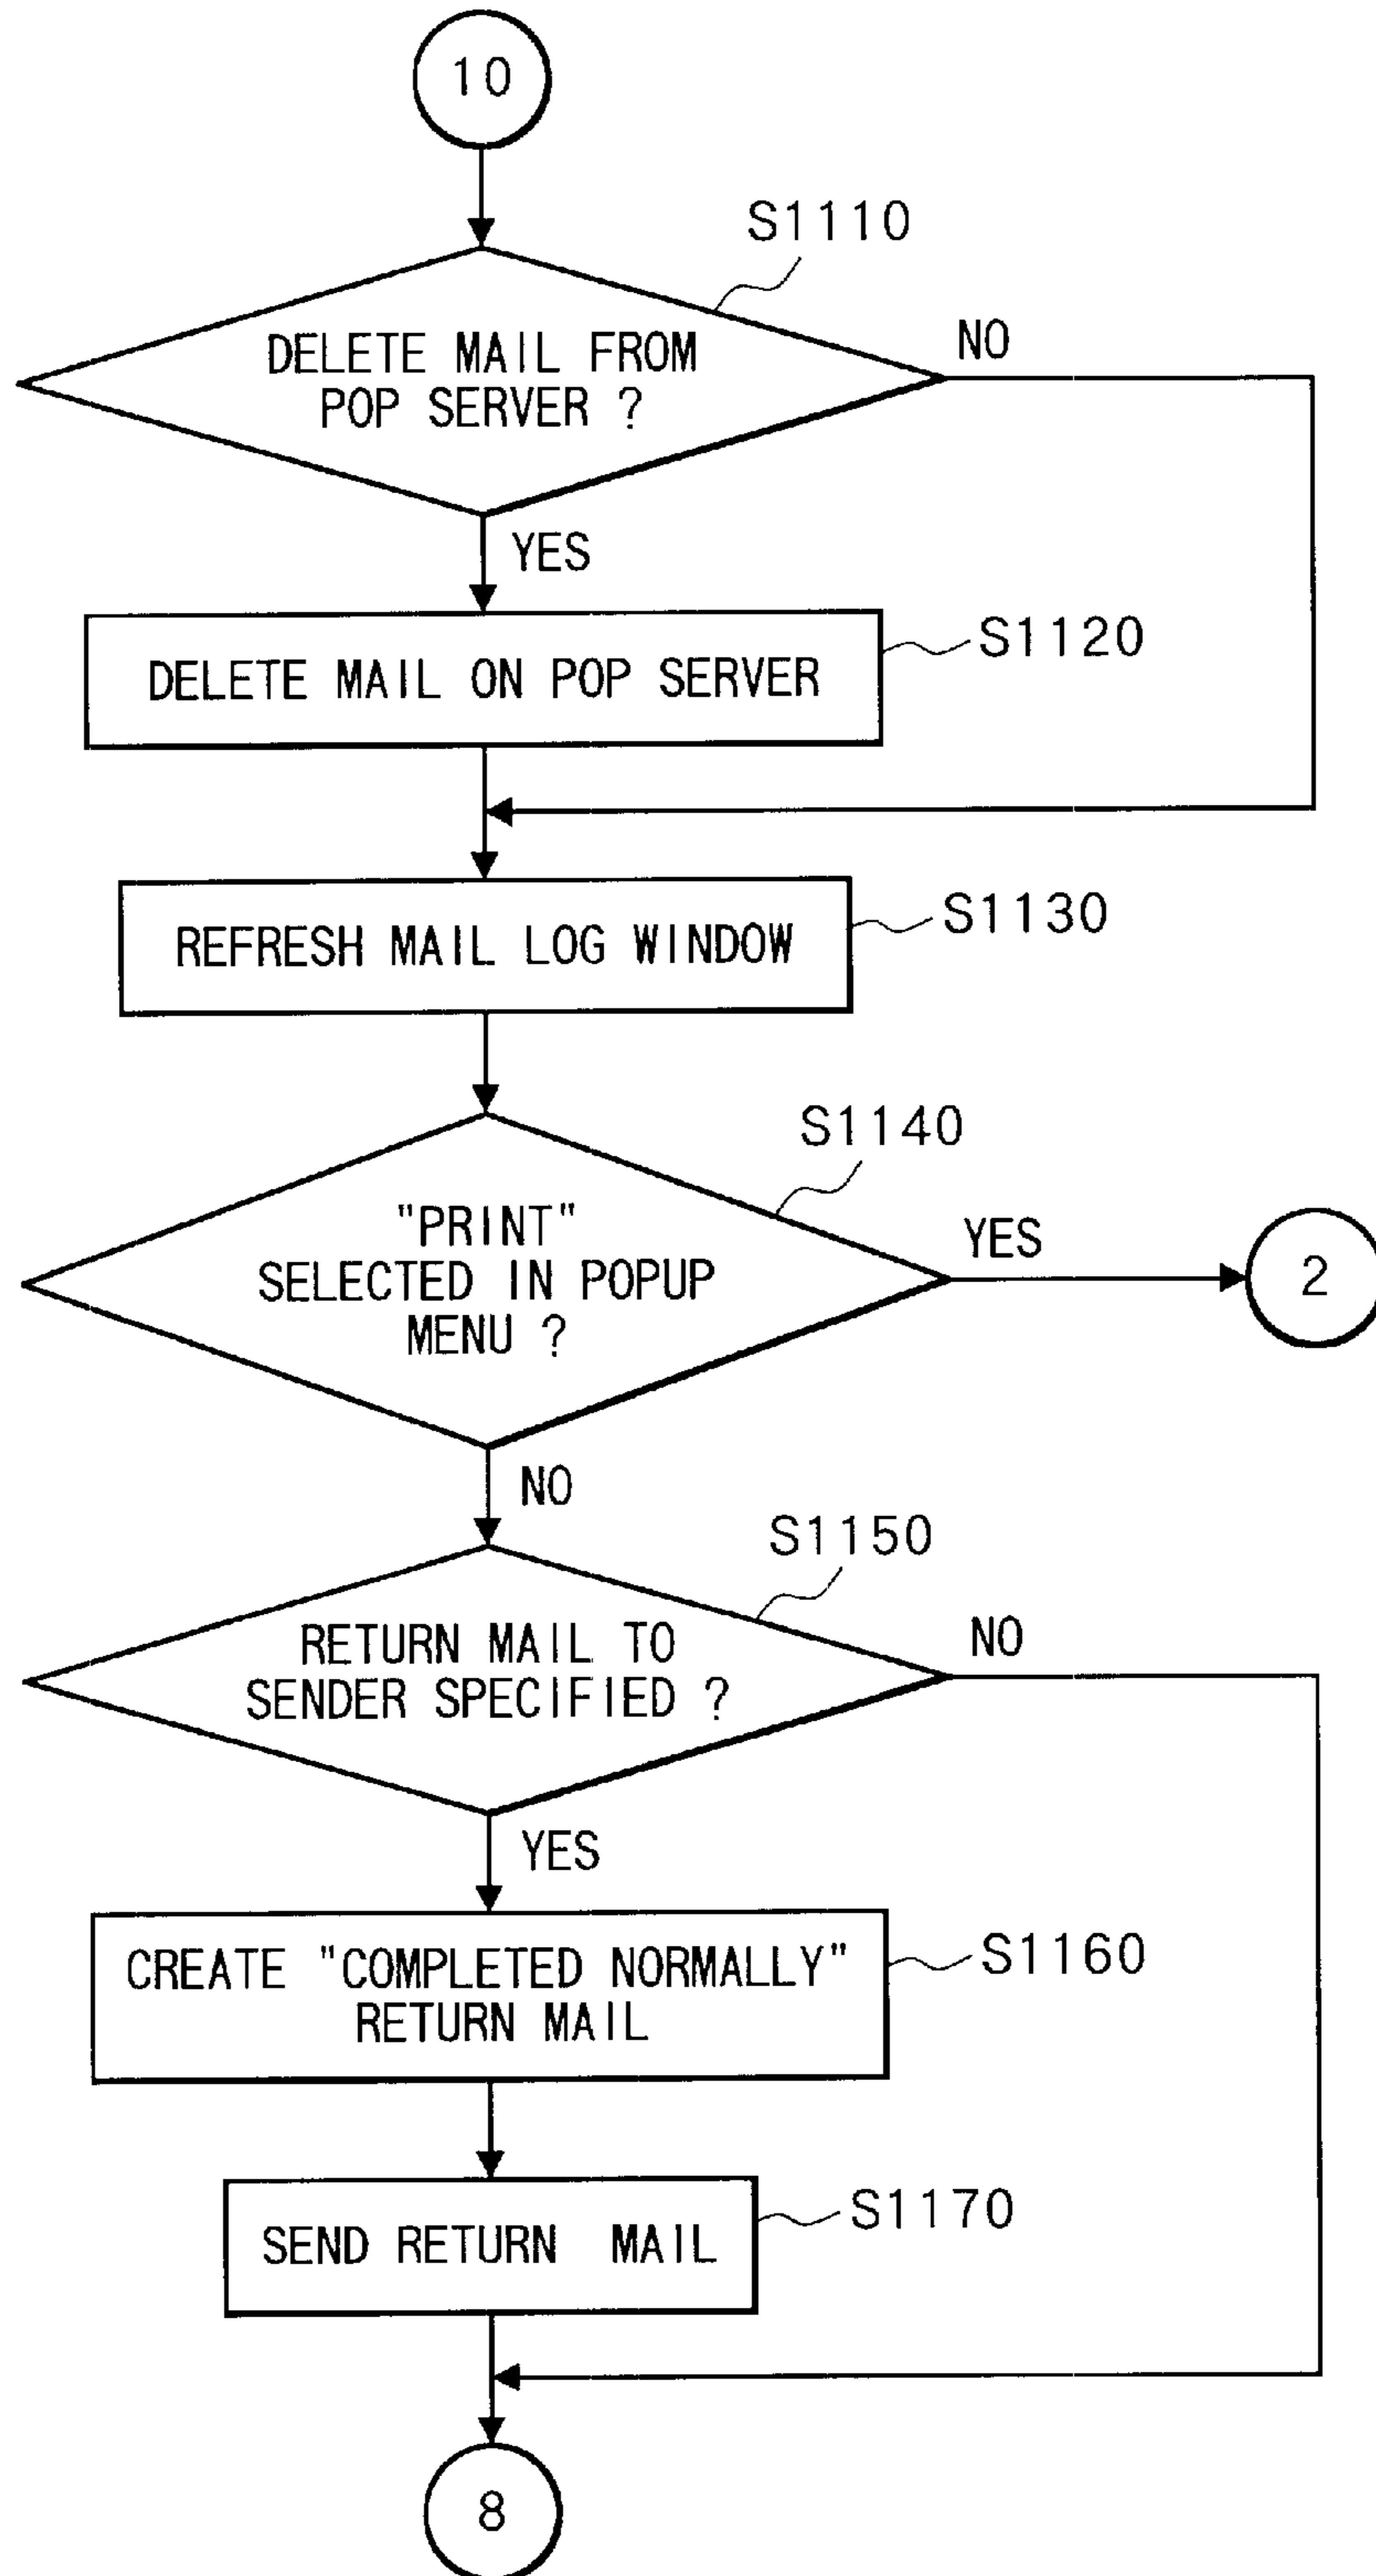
10

S1110

DELETE MAIL FROM POP SERVER ?

NO

YES

DELETE MAIL ON POP SERVER

S1120

REFRESH MAIL LOG WINDOW

S1130

S1140

"PRINT" SELECTED IN POPUP MENU ?

YES

2

NO

S1150

RETURN MAIL TO SENDER SPECIFIED ?

NO

YES

CREATE "COMPLETED NORMALLY" RETURN MAIL

S1160

SEND RETURN MAIL

S1170

8